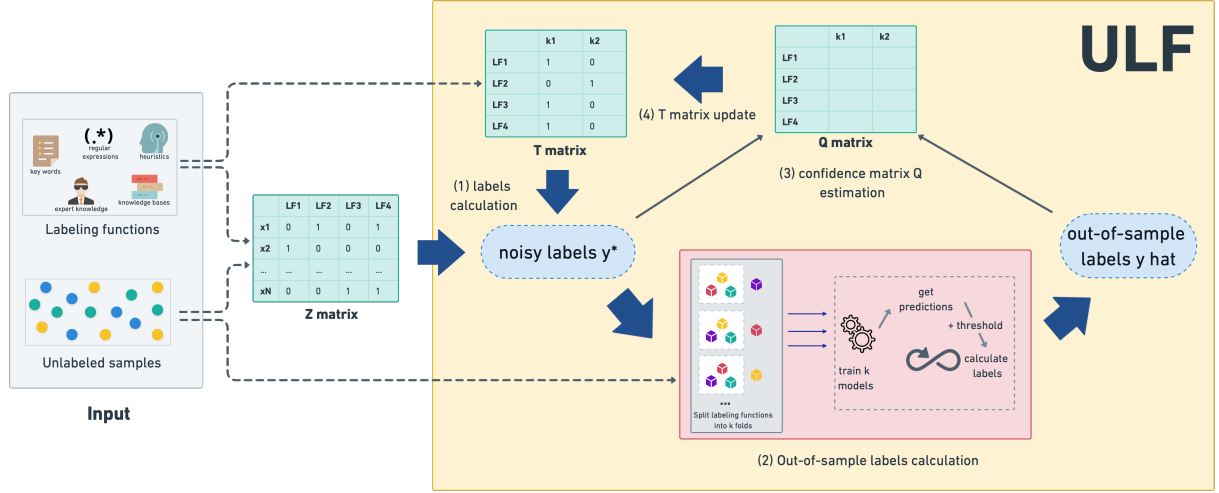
ULF

|  | k1 | k2 |
|---|---|---|
| LF1 | 1 | 0 |
| LF2 | 0 | 1 |
| LF3 | 1 | 0 |
| LF4 | 1 | 0 |

T matrix

(4) T matrix update

|  | k1 | k2 |
|---|---|---|
| LF1 |  |  |
| LF2 |  |  |
| LF3 |  |  |
| LF4 |  |  |

Q matrix

(3) confidence matrix Q estimation

(.*) regular expressions

heuristics

key words

expert knowledge

knowledge bases

Labeling functions

Unlabeled samples

Input

|  | LF1 | LF2 | LF3 | LF4 |
|---|---|---|---|---|
| x1 | 0 | 1 | 0 | 1 |
| x2 | 1 | 0 | 0 | 0 |
| ... | ... | ... | ... | ... |
| xN | 0 | 0 | 1 | 1 |

Z matrix

(1) labels calculation

noisy labels y*

out-of-sample labels y hat

...

Split labeling functions into k folds

train k models

get predictions

+ threshold

calculate labels

(2) Out-of-sample labels calculation